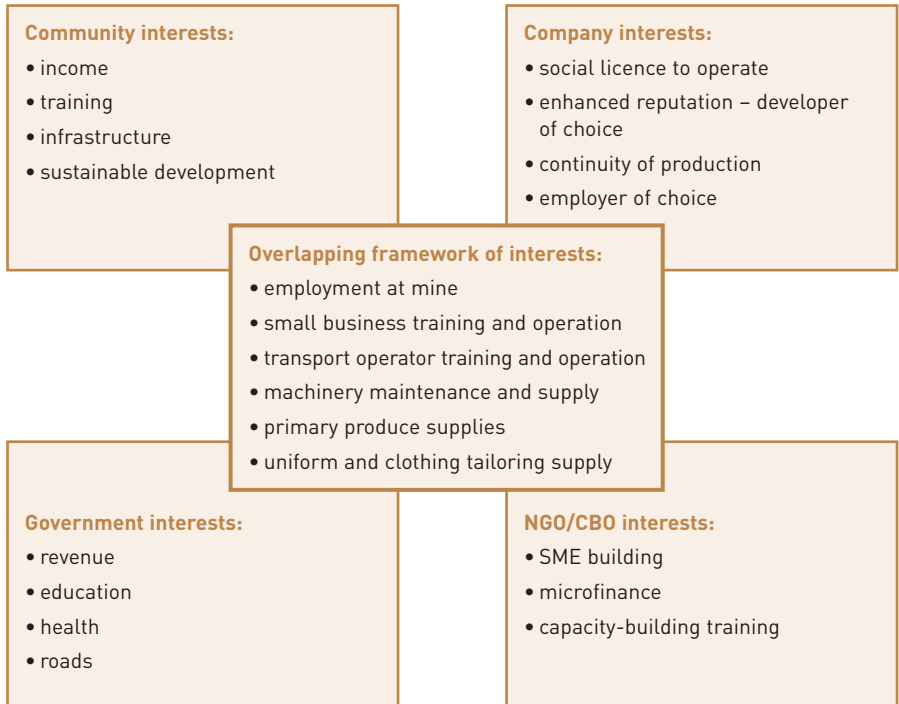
**Community interests:**
• income
• training
• infrastructure
• sustainable development

**Company interests:**
• social licence to operate
• enhanced reputation – developer of choice
• continuity of production
• employer of choice

**Overlapping framework of interests:**
• employment at mine
• small business training and operation
• transport operator training and operation
• machinery maintenance and supply
• primary produce supplies
• uniform and clothing tailoring supply

**Government interests:**
• revenue
• education
• health
• roads

**NGO/CBO interests:**
• SME building
• microfinance
• capacity-building training